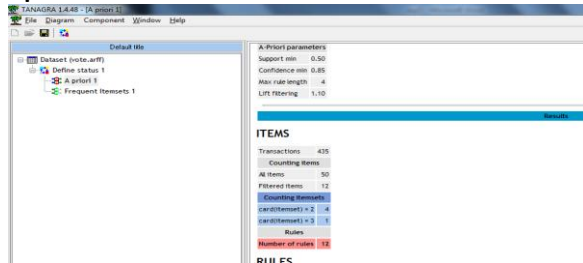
TANAGRA 1.4.48 - [A priori 1]
File Diagram Component Window Help

Default title

Dataset (vote.arff)
Define status 1
A priori 1
Frequent Itemsets 1

A-Priori parameters

| | |
|---|---|
| Support min | 0.50 |
| Confidence min | 0.85 |
| Max rule length | 4 |
| Lift filtering | 1.10 |

Results

ITEMS

| | |
|---|---|
| Transactions | 435 |
| Counting items | |
| All items | 50 |
| Filtered items | 12 |
| Counting itemsets | |
| card(itemset) = 2 | 4 |
| card(itemset) = 3 | 1 |
| Rules | |
| Number of rules | 12 |

RULES